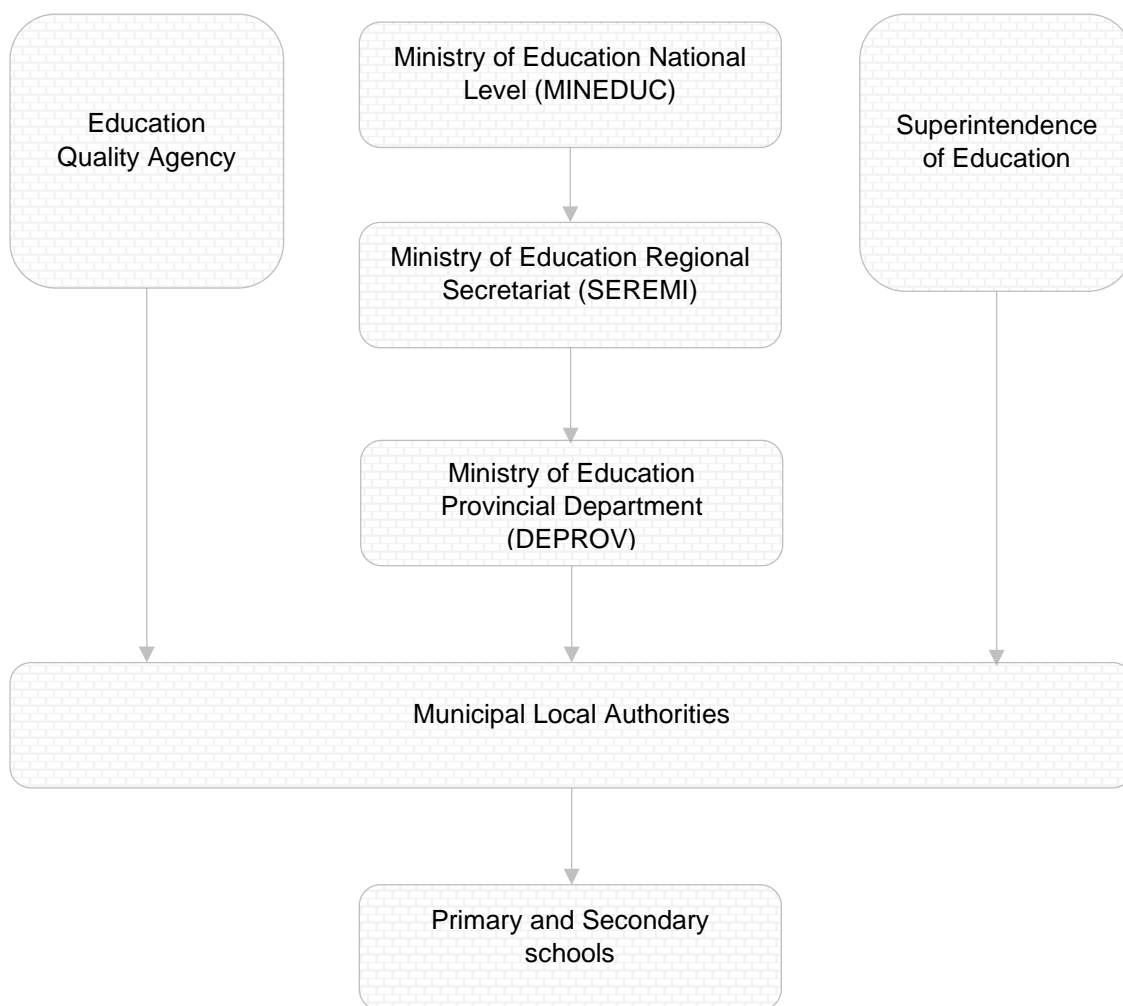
Education Quality Agency

Ministry of Education National Level (MINEDUC)

Superintendence of Education

Ministry of Education Regional Secretariat (SEREMI)

Ministry of Education Provincial Department (DEPROV)

Municipal Local Authorities

Primary and Secondary schools